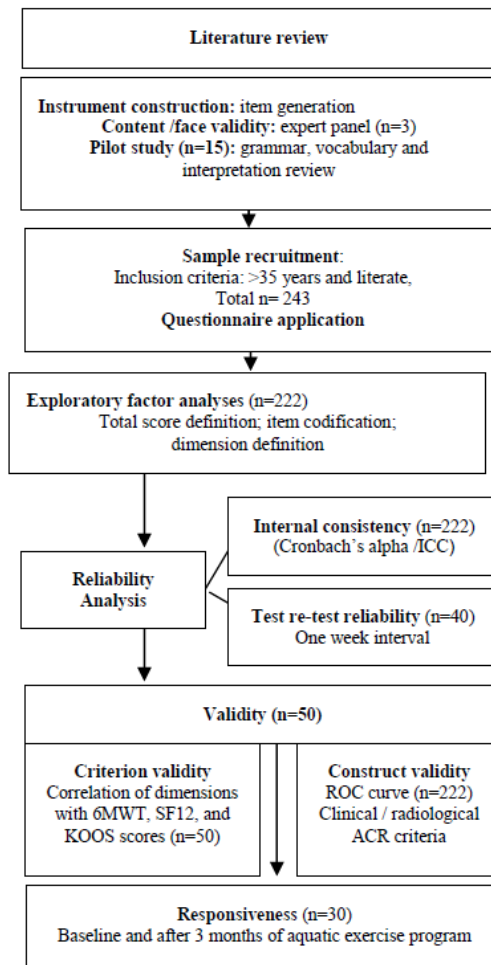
Literature review

Instrument construction: item generation
Content /face validity: expert panel (n=3)
Pilot study (n=15): grammar, vocabulary and interpretation review

Sample recruitment:
Inclusion criteria: >35 years and literate,
Total n= 243
Questionnaire application

Exploratory factor analyses (n=222)
Total score definition; item codification; dimension definition

Reliability Analysis

Internal consistency (n=222)
(Cronbach's alpha /ICC)

Test re-test reliability (n=40)
One week interval

Validity (n=50)

Criterion validity
Correlation of dimensions with 6MWT, SF12, and KOOS scores (n=50)

Construct validity
ROC curve (n=222)
Clinical / radiological ACR criteria

Responsiveness (n=30)
Baseline and after 3 months of aquatic exercise program